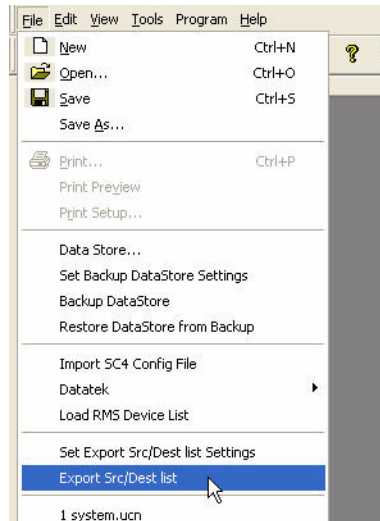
File Edit View Tools Program Help

New Ctrl+N
Open... Ctrl+O
Save Ctrl+S
Save As...

Print... Ctrl+P
Print Preview
Print Setup...

Data Store...
Set Backup DataStore Settings
Backup DataStore
Restore DataStore from Backup

Import SC4 Config File
Datatek
Load RMS Device List

Set Export Src/Dest list Settings
Export Src/Dest list

1 system.ucn